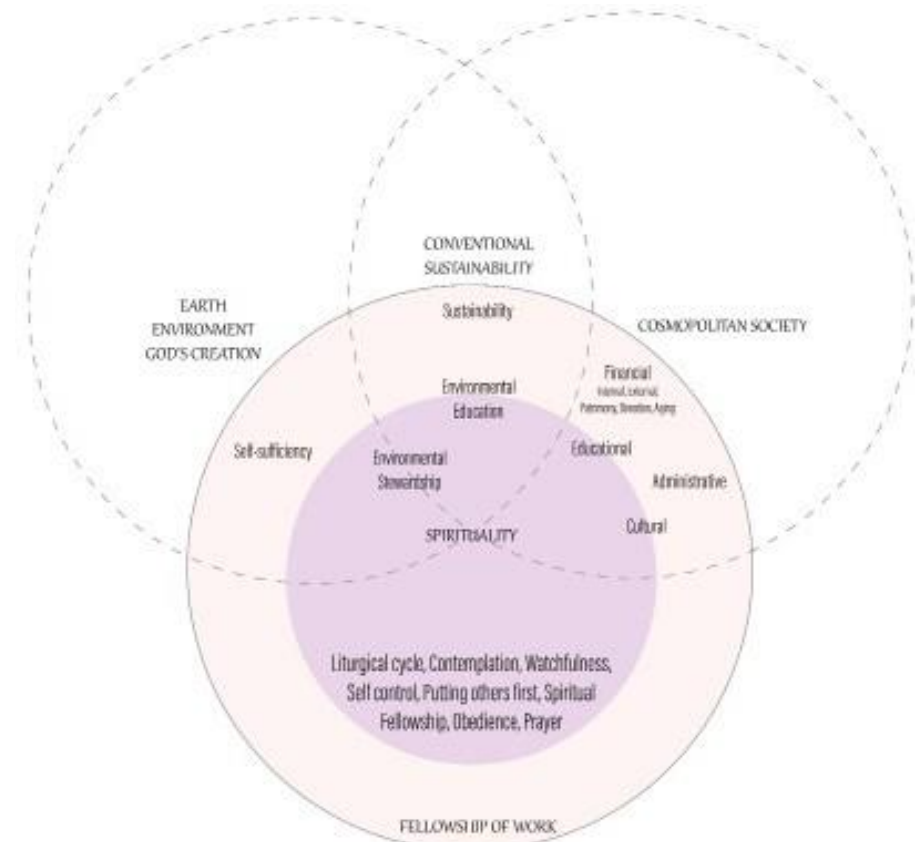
CONVENTIONAL SUSTAINABILITY

EARTH ENVIRONMENT GOD'S CREATION

Sustainability

COSMOPOLITAN SOCIETY

Environmental Education

Financial
Internal, External, Patrimony, Donation, Aging

Self-sufficiency

Environmental Stewardship

Educational

Administrative

Cultural

SPIRITUALITY

Liturgical cycle, Contemplation, Watchfulness, Self control, Putting others first, Spiritual Fellowship, Obedience, Prayer

FELLOWSHIP OF WORK